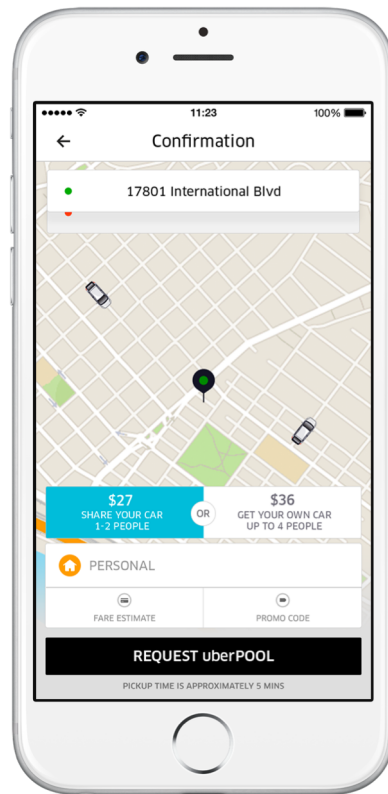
11:23
100%

Confirmation

17801 International Blvd

$27
SHARE YOUR CAR
1-2 PEOPLE

OR

$36
GET YOUR OWN CAR
UP TO 4 PEOPLE

PERSONAL

FARE ESTIMATE

PROMO CODE

REQUEST uberPOOL

PICKUP TIME IS APPROXIMATELY 5 MINS